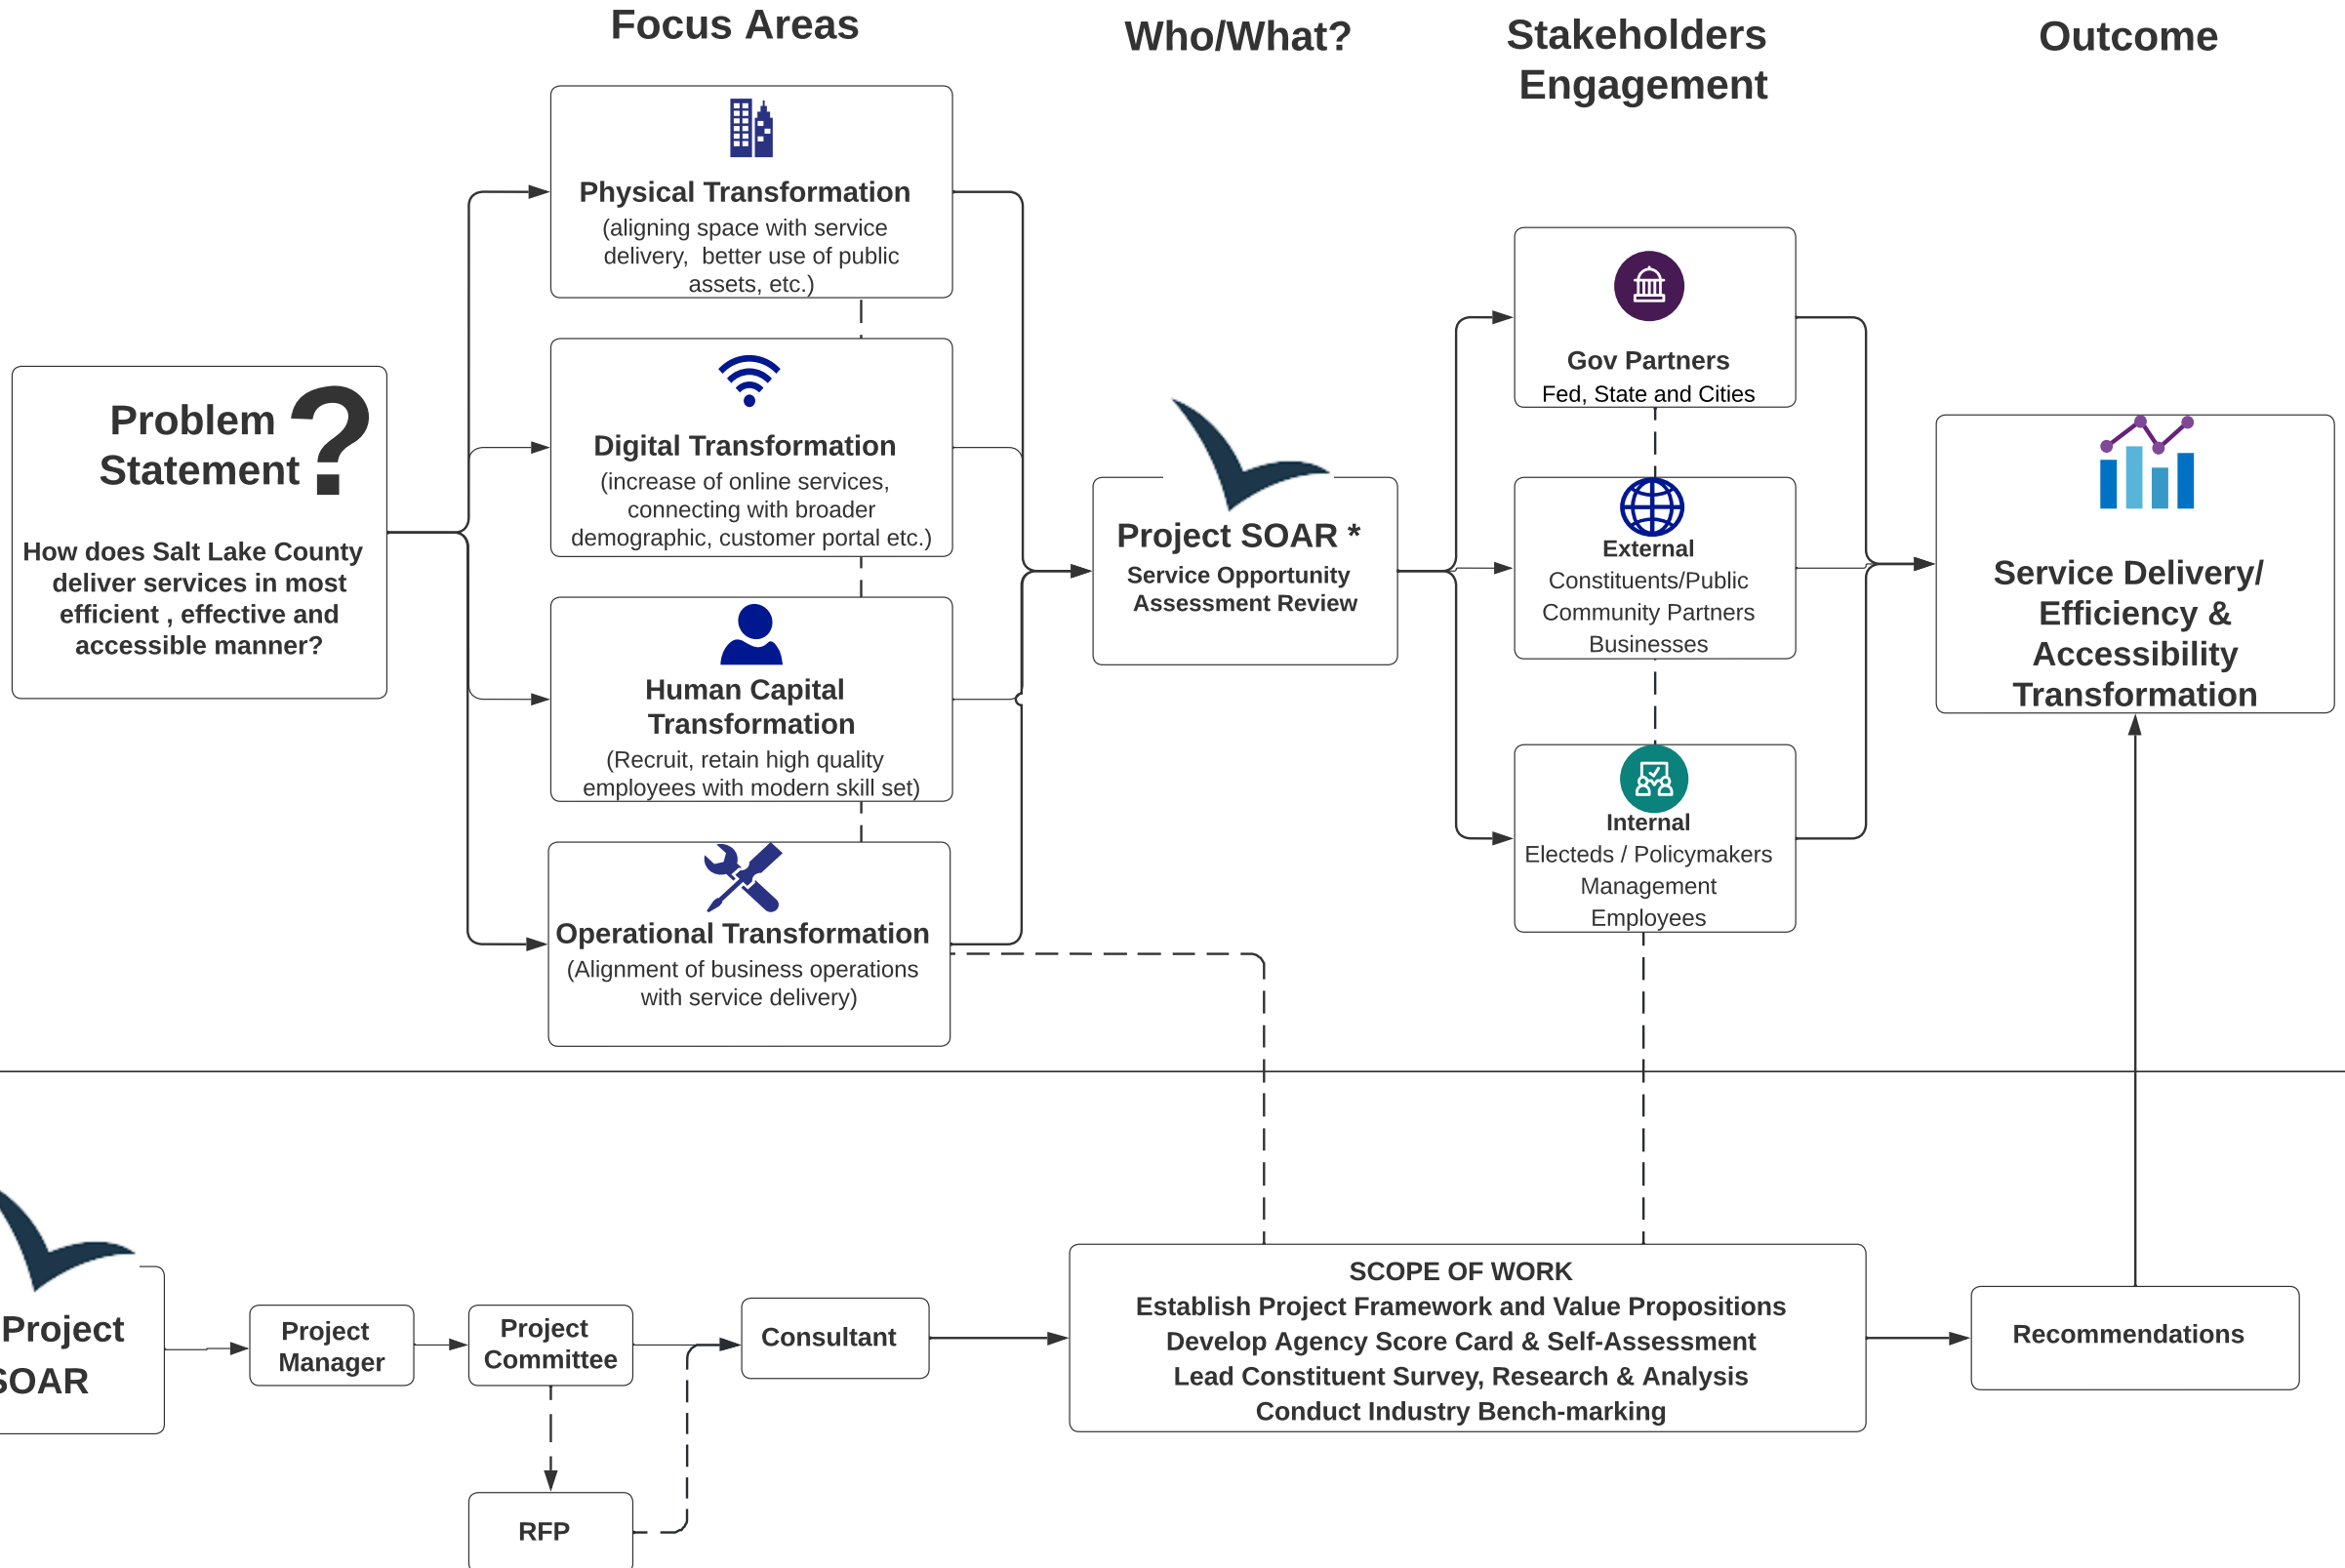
Focus Areas

Who/What?

Stakeholders Engagement

Outcome

Problem Statement ?

How does Salt Lake County deliver services in most efficient , effective and accessible manner?

Physical Transformation
(aligning space with service delivery, better use of public assets, etc.)

Digital Transformation
(increase of online services, connecting with broader demographic, customer portal etc.)

Human Capital Transformation
(Recruit, retain high quality employees with modern skill set)

Operational Transformation
(Alignment of business operations with service delivery)

Project SOAR *
Service Opportunity Assessment Review

Gov Partners
Fed, State and Cities

External
Constituents/Public
Community Partners
Businesses

Internal
Electeds / Policymakers
Management
Employees

Service Delivery/ Efficiency & Accessibility Transformation

Project SOAR

Project Manager

Project Committee

RFP

Consultant

SCOPE OF WORK
Establish Project Framework and Value Propositions
Develop Agency Score Card & Self-Assessment
Lead Constituent Survey, Research & Analysis
Conduct Industry Bench-marking

Recommendations